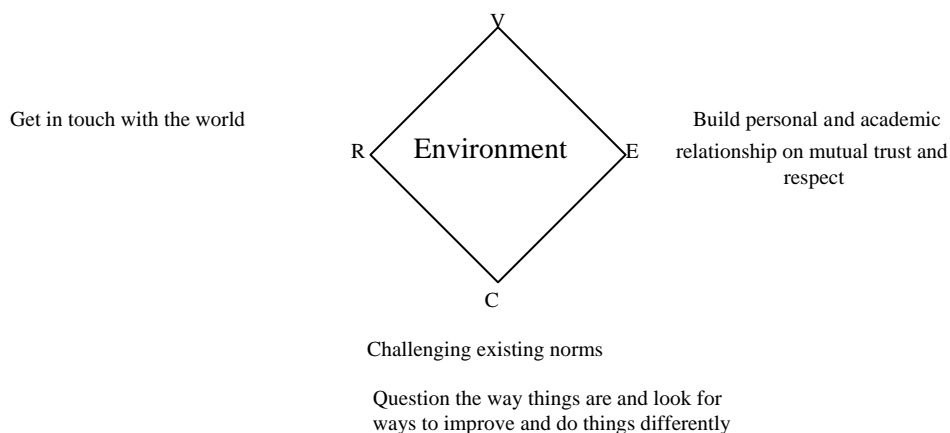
V

Get in touch with the world

R

Environment

E

Build personal and academic relationship on mutual trust and respect

C

Challenging existing norms

Question the way things are and look for ways to improve and do things differently